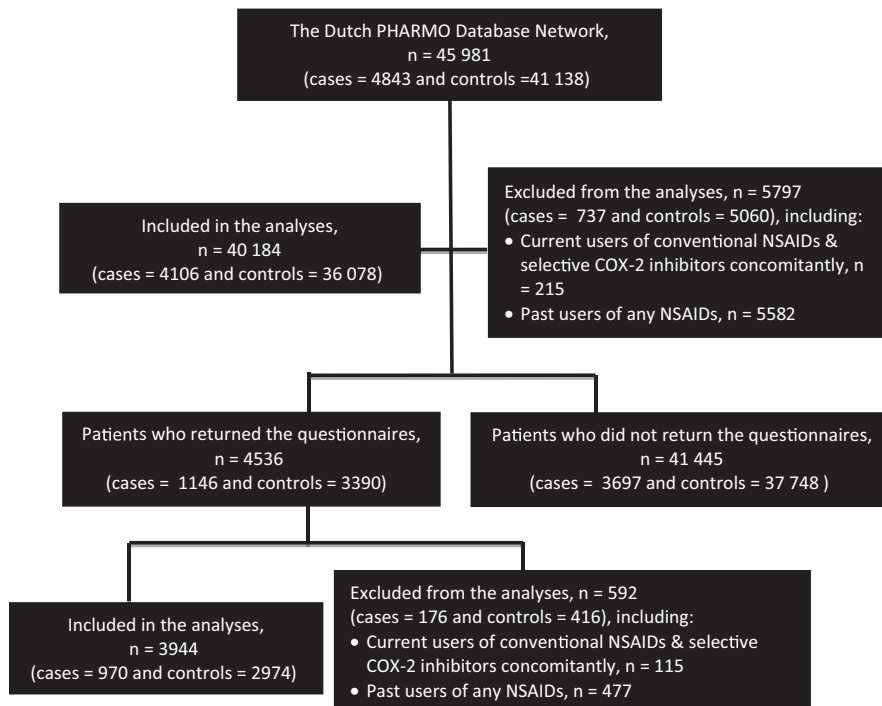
The Dutch PHARMO Database Network,
n = 45 981
(cases = 4843 and controls =41 138)

Included in the analyses,
n = 40 184
(cases = 4106 and controls = 36 078)

Excluded from the analyses, n = 5797
(cases = 737 and controls = 5060), including:
• Current users of conventional NSAIDs & selective COX-2 inhibitors concomitantly, n = 215
• Past users of any NSAIDs, n = 5582

Patients who returned the questionnaires,
n = 4536
(cases = 1146 and controls = 3390)

Patients who did not return the questionnaires,
n = 41 445
(cases = 3697 and controls = 37 748 )

Included in the analyses,
n = 3944
(cases = 970 and controls = 2974)

Excluded from the analyses, n = 592
(cases = 176 and controls = 416), including:
• Current users of conventional NSAIDs & selective COX-2 inhibitors concomitantly, n = 115
• Past users of any NSAIDs, n = 477